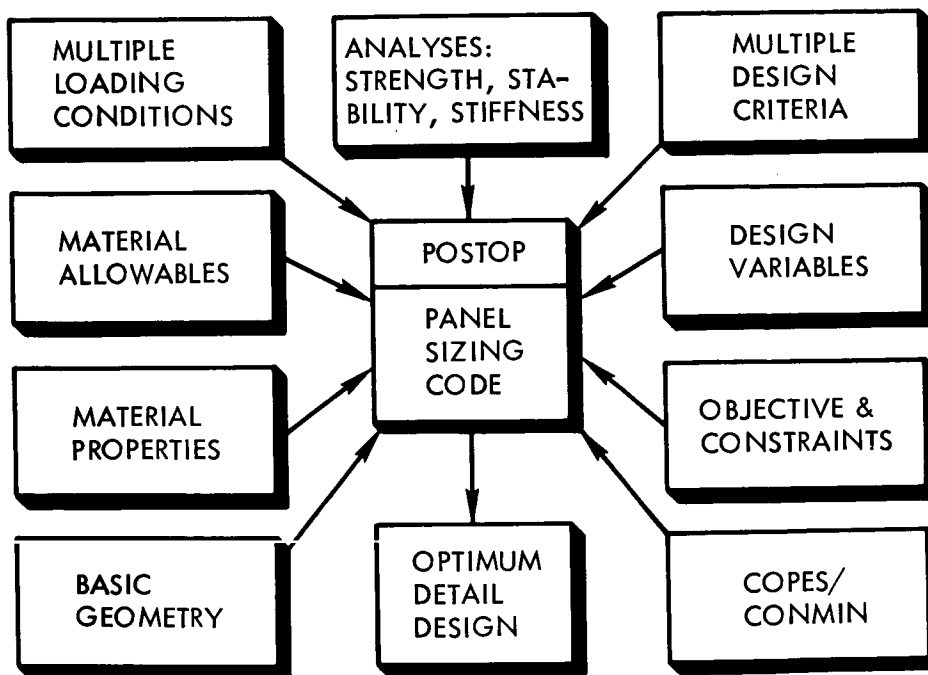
MULTIPLE LOADING CONDITIONS

ANALYSES: STRENGTH, STABILITY, STIFFNESS

MULTIPLE DESIGN CRITERIA

MATERIAL ALLOWABLES

POSTOP

PANEL SIZING CODE

DESIGN VARIABLES

MATERIAL PROPERTIES

OBJECTIVE & CONSTRAINTS

BASIC GEOMETRY

OPTIMUM DETAIL DESIGN

COPES/ CONMIN